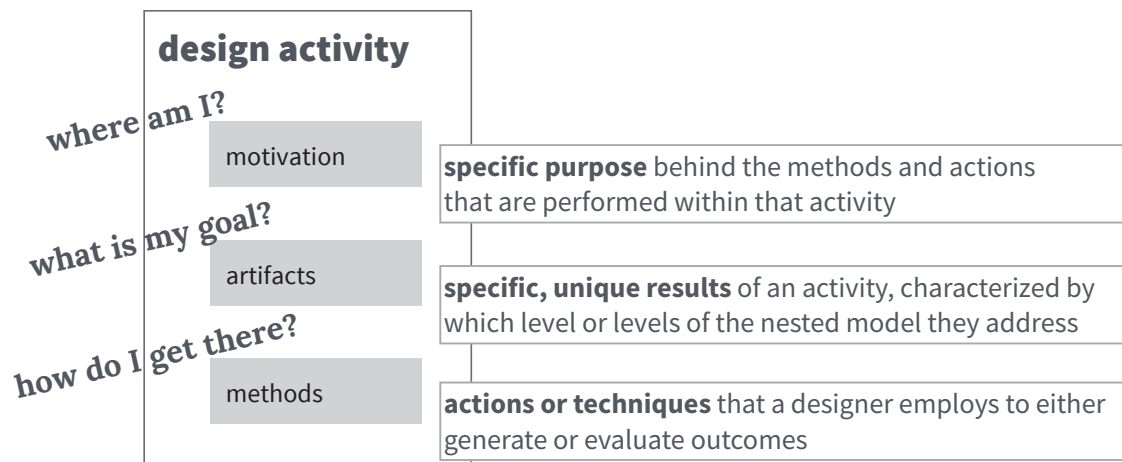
design activity

where am I?

motivation

**specific purpose** behind the methods and actions that are performed within that activity

what is my goal?

artifacts

**specific, unique results** of an activity, characterized by which level or levels of the nested model they address

how do I get there?

methods

**actions or techniques** that a designer employs to either generate or evaluate outcomes